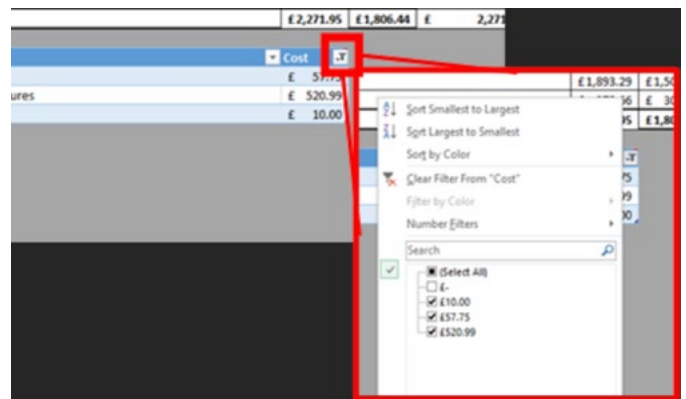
| £2,271.95 | £1,806.44 | £ 2,271 |
|---|---|---|

Cost

ures

£ 57.75

£ 520.99

£ 10.00

£1,893.29 £1,5

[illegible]96 £ 30

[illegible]95 £1,8

Sort Smallest to Largest

Sort Largest to Smallest

Sort by Color

Clear Filter From "Cost"

Filter by Color

Number Filters

Search

(Select All)

£-

£10.00

£57.75

£520.99